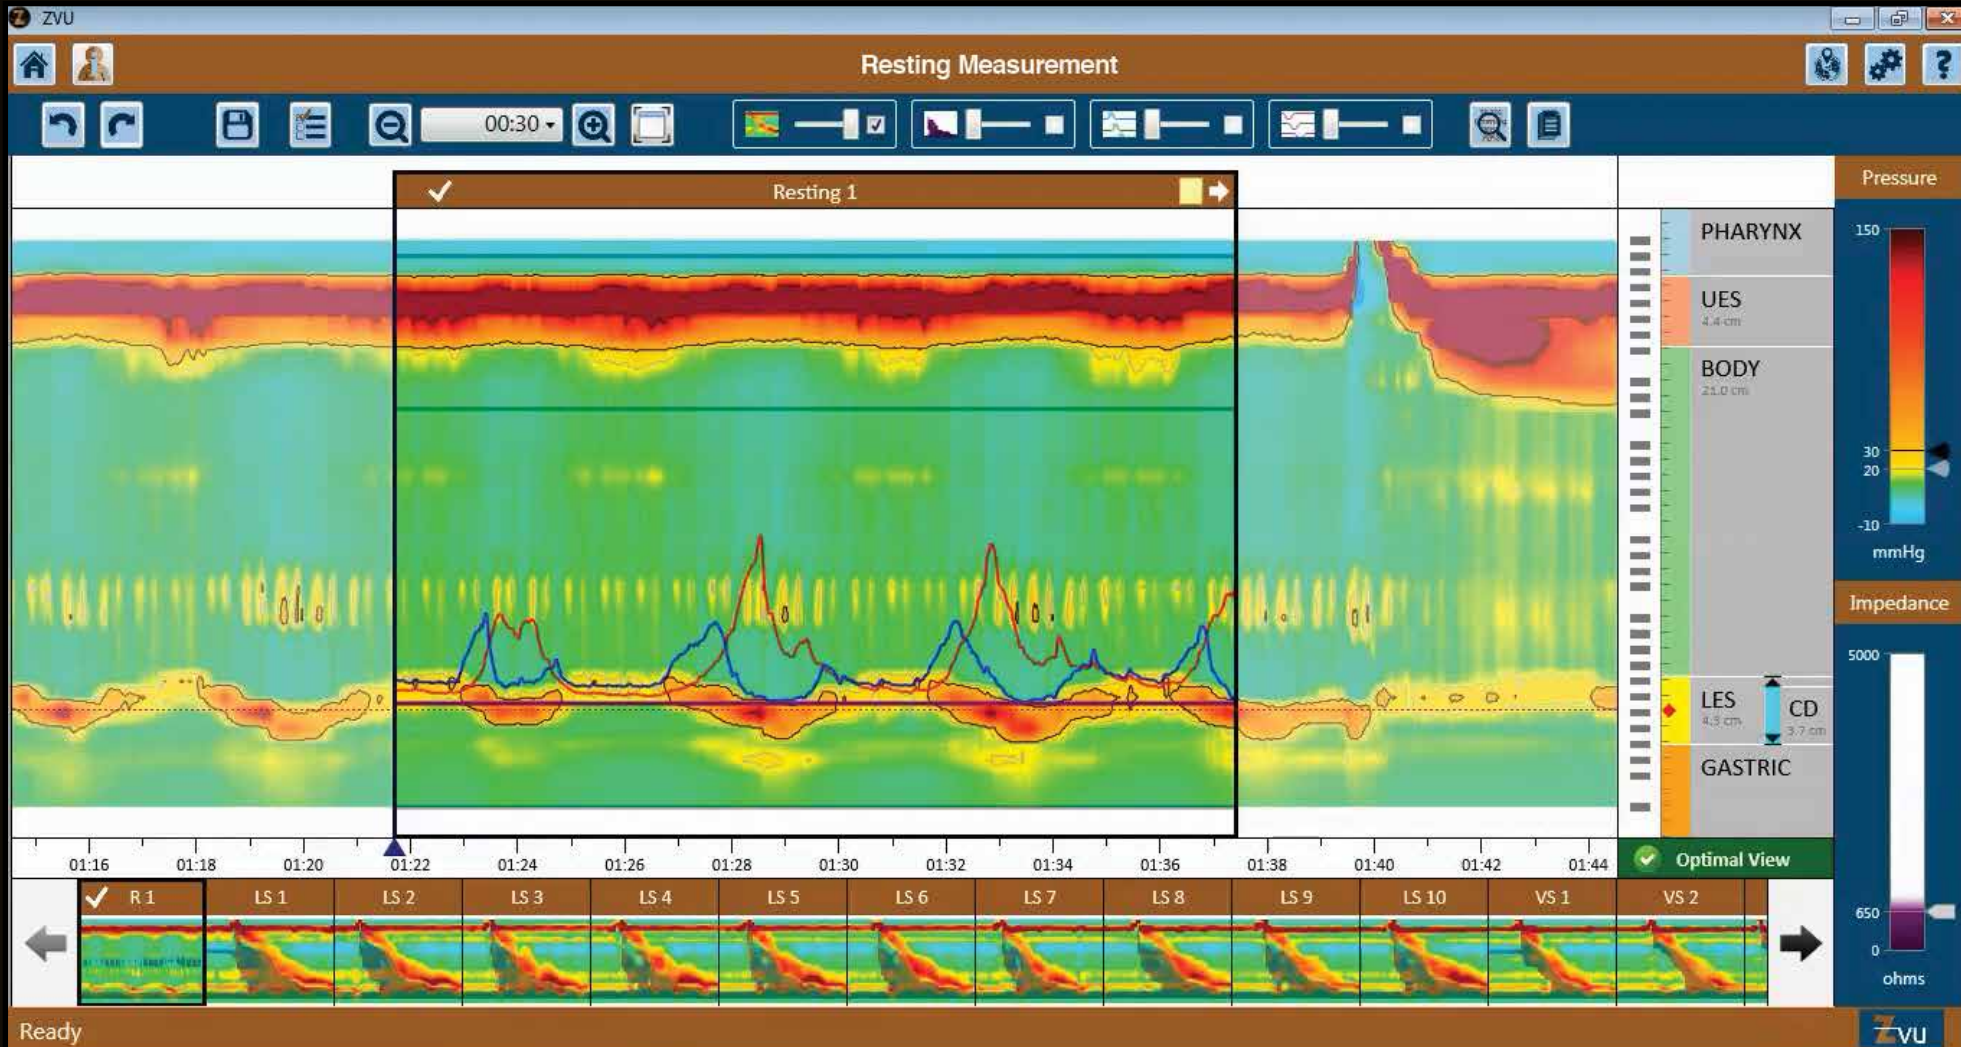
ZVU

Resting Measurement

00:30

Resting 1

PHARYNX

UES
4.4 cm

BODY
21.0 cm

LES
4.5 cm

CD
3.7 cm

GASTRIC

Pressure

150

30
20

-10

mmHg

Impedance

5000

650

0

ohms

01:16 01:18 01:20 01:22 01:24 01:26 01:28 01:30 01:32 01:34 01:36 01:38 01:40 01:42 01:44

Optimal View

R 1 LS 1 LS 2 LS 3 LS 4 LS 5 LS 6 LS 7 LS 8 LS 9 LS 10 VS 1 VS 2

Ready

ZVU